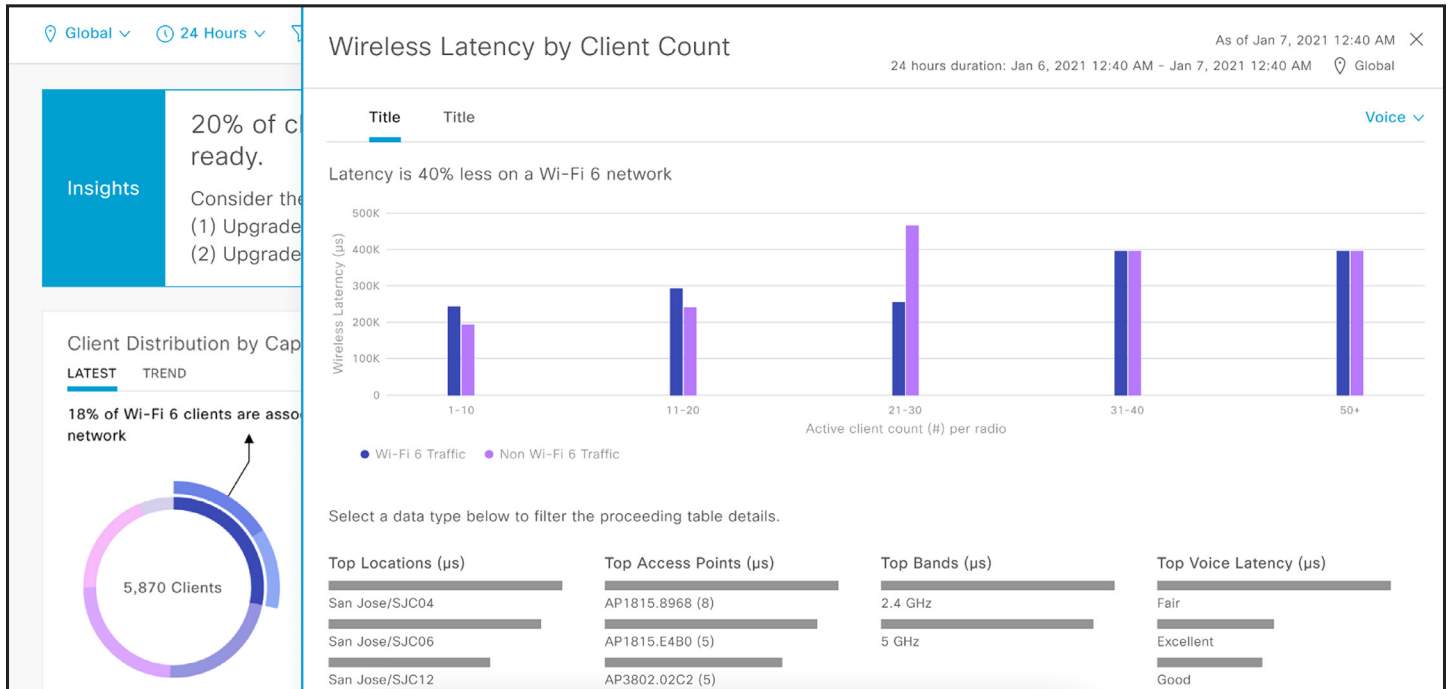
Global ∨ 24 Hours ∨

Insights

20% of cl ready.

Consider the
(1) Upgrade
(2) Upgrade

Client Distribution by Cap

LATEST TREND

18% of Wi-Fi 6 clients are asso network

5,870 Clients

Wireless Latency by Client Count

As of Jan 7, 2021 12:40 AM

24 hours duration: Jan 6, 2021 12:40 AM - Jan 7, 2021 12:40 AM Global

Title Title

Voice ∨

Latency is 40% less on a Wi-Fi 6 network

| Wireless Latency (µs) |
|---|
| 500K |
| 400K |
| 300K |
| 200K |
| 100K |
| 0 |

1-10 11-20 21-30 31-40 50+

Active client count (#) per radio

Wi-Fi 6 Traffic Non Wi-Fi 6 Traffic

Select a data type below to filter the proceeding table details.

| Top Locations (µs) | Top Access Points (µs) | Top Bands (µs) | Top Voice Latency (µs) |
|---|---|---|---|
| San Jose/SJC04 | AP1815.8968 (8) | 2.4 GHz | Fair |
| San Jose/SJC06 | AP1815.E4B0 (5) | 5 GHz | Excellent |
| San Jose/SJC12 | AP3802.02C2 (5) | | Good |